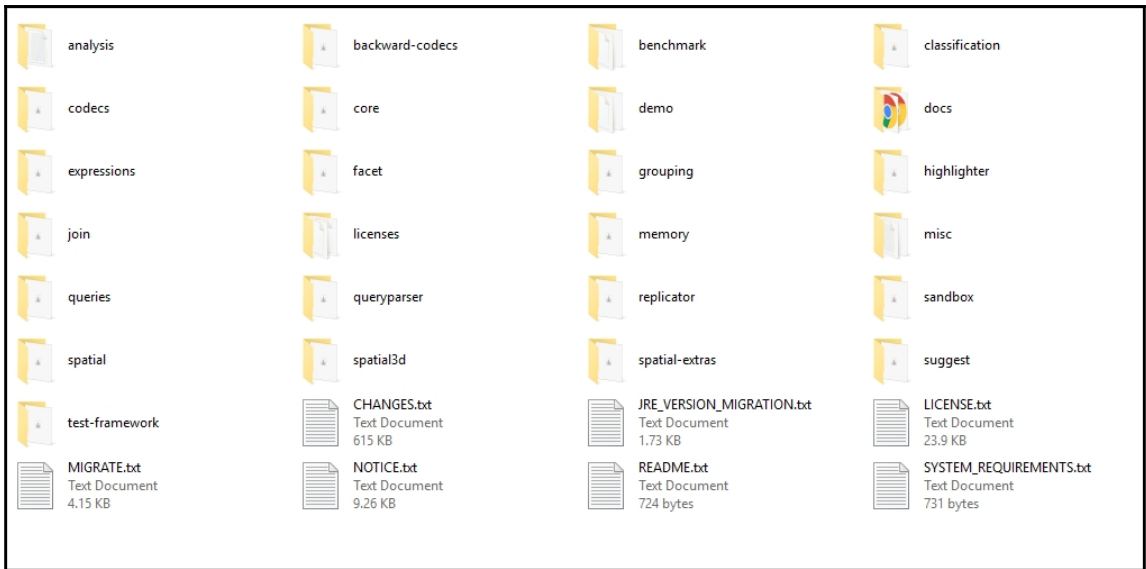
analysis
backward-codecs
benchmark
classification
codecs
core
demo
docs
expressions
facet
grouping
highlighter
join
licenses
memory
misc
queries
queryparser
replicator
sandbox
spatial
spatial3d
spatial-extras
suggest
test-framework
CHANGES.txt
Text Document
615 KB
JRE_VERSION_MIGRATION.txt
Text Document
1.73 KB
LICENSE.txt
Text Document
23.9 KB
MIGRATE.txt
Text Document
4.15 KB
NOTICE.txt
Text Document
9.26 KB
README.txt
Text Document
724 bytes
SYSTEM_REQUIREMENTS.txt
Text Document
731 bytes